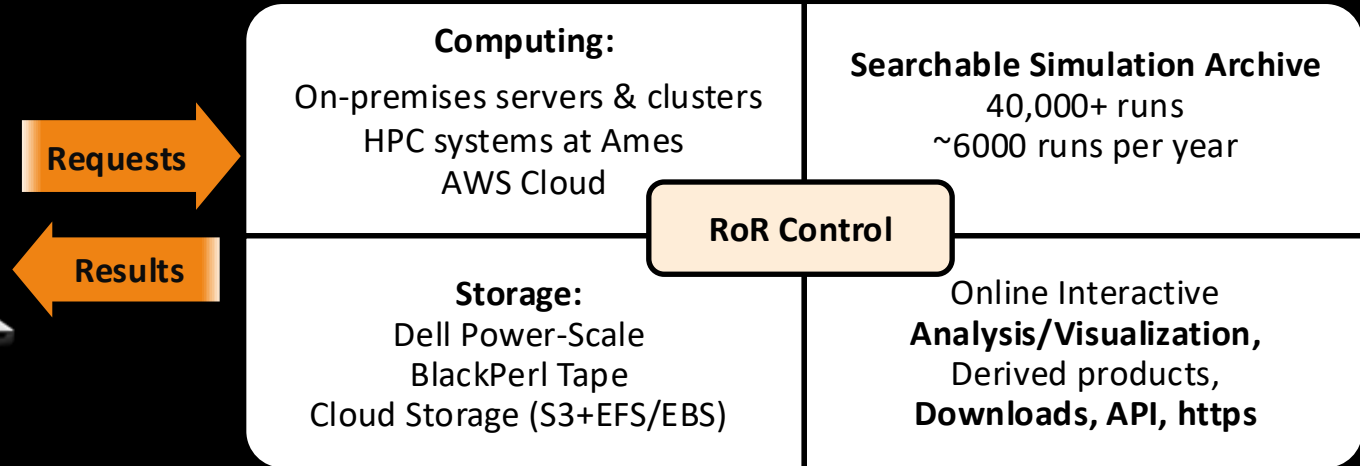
Requests

Results

Computing:
On-premises servers & clusters
HPC systems at Ames
AWS Cloud

Searchable Simulation Archive
40,000+ runs
~6000 runs per year

RoR Control

Storage:
Dell Power-Scale
BlackPerl Tape
Cloud Storage (S3+EFS/EBS)

Online Interactive
Analysis/Visualization,
Derived products,
Downloads, API, https